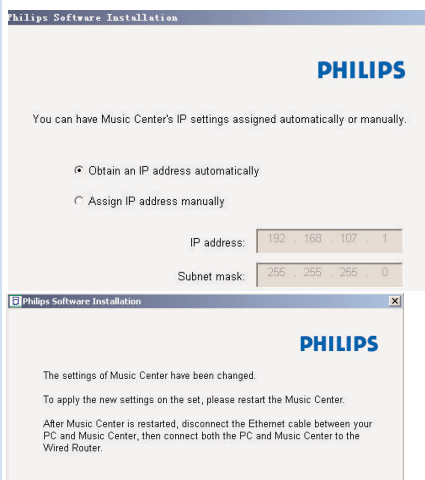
hilips Software Installation

PHILIPS

You can have Music Center's IP settings assigned automatically or manually.

Obtain an IP address automatically

Assign IP address manually

IP address: 192 . 168 . 107 . 1

Subnet mask: 255 . 255 . 255 . 0

Philips Software Installation

PHILIPS

The settings of Music Center have been changed.

To apply the new settings on the set, please restart the Music Center.

After Music Center is restarted, disconnect the Ethernet cable between your PC and Music Center, then connect both the PC and Music Center to the Wired Router.